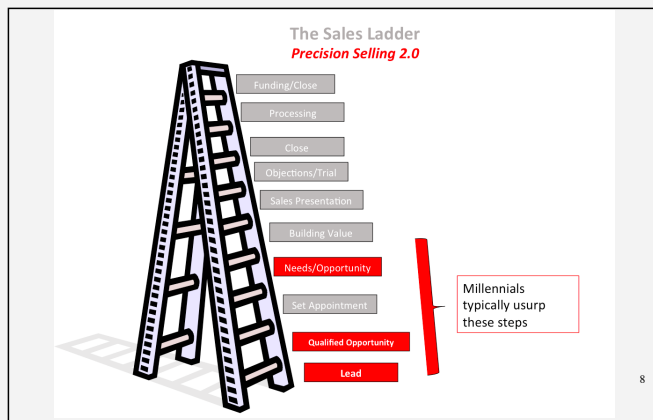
The Sales Ladder
Precision Selling 2.0

Funding/Close
Processing
Close
Objections/Trial
Sales Presentation
Building Value
Needs/Opportunity
Set Appointment
Qualified Opportunity
Lead

Millennials typically usurp these steps

8